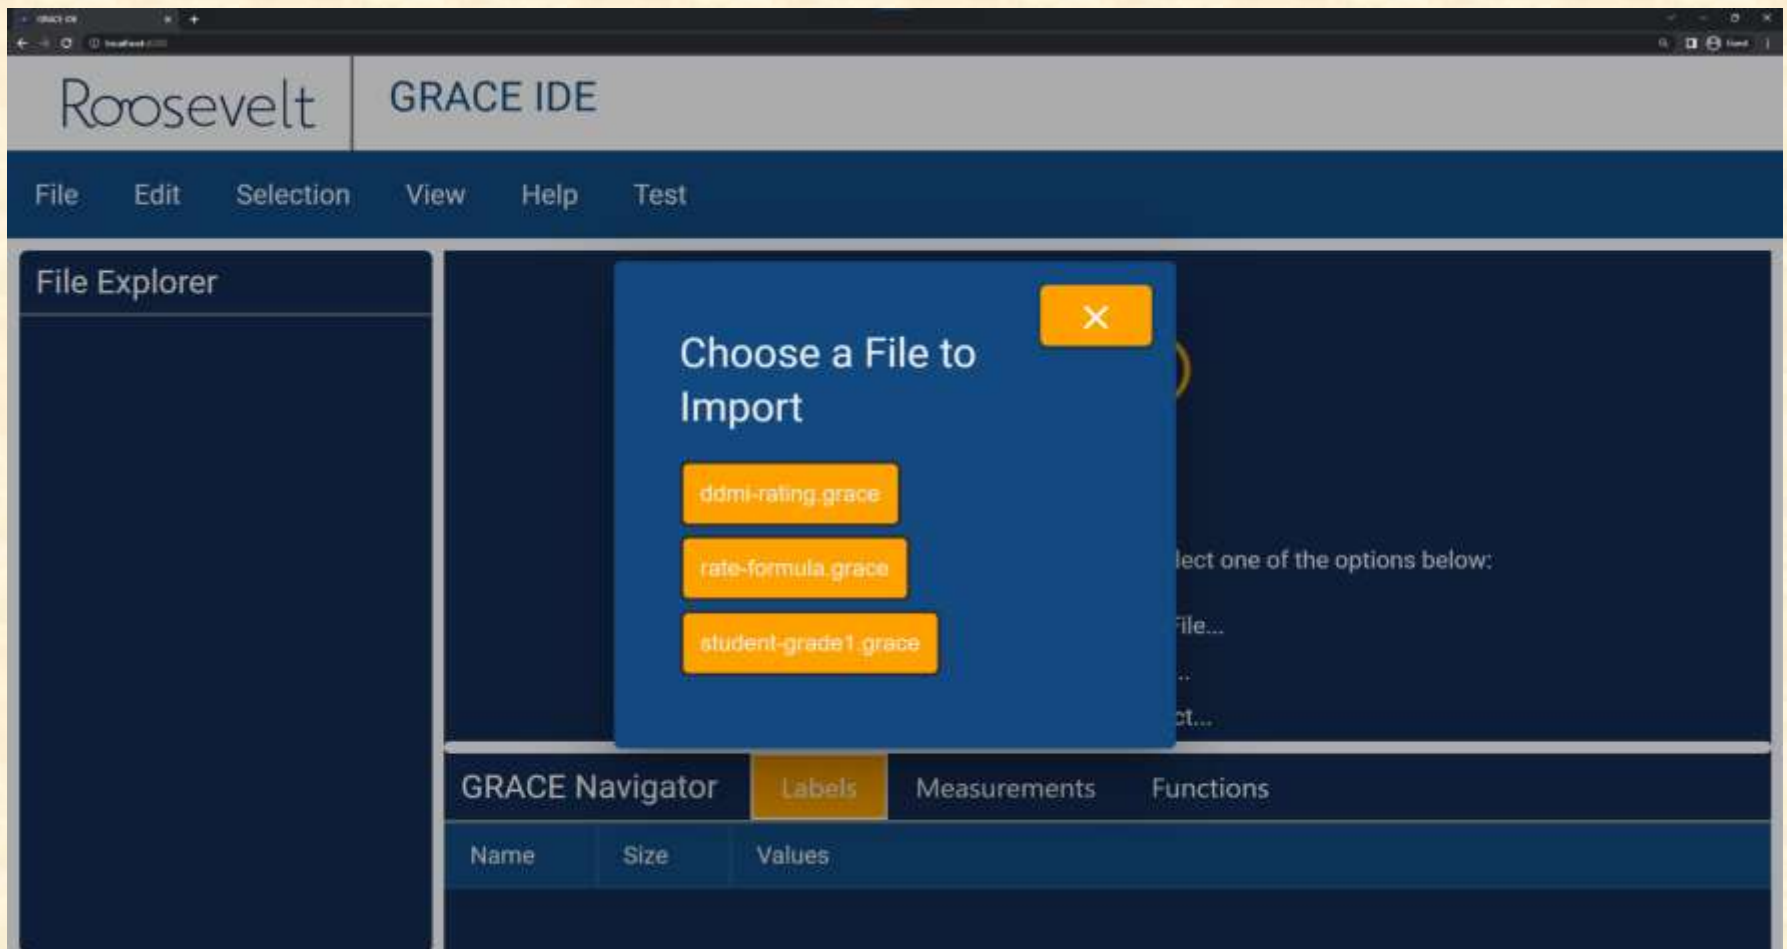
Roosevelt GRACE IDE

File Edit Selection View Help Test

File Explorer

×

Choose a File to Import

ddmi-rating.grace

rate-formula.grace

student-grade1.grace

lect one of the options below:

File...

..

ct...

GRACE Navigator Labels Measurements Functions

| Name | Size | Values |
|---|---|---|